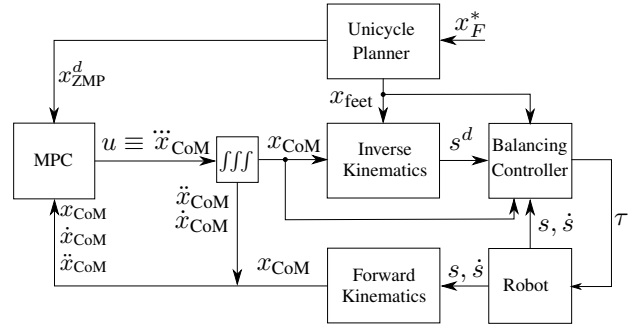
Unicycle Planner

$x_F^*$

$x_{\text{ZMP}}^d$

$x_{\text{feet}}$

MPC

$u \equiv \dddot{x}_{\text{CoM}}$

$\int\int\int$

$x_{\text{CoM}}$

Inverse Kinematics

$s^d$

Balancing Controller

$\ddot{x}_{\text{CoM}}$
$\dot{x}_{\text{CoM}}$

$x_{\text{CoM}}$
$\dot{x}_{\text{CoM}}$
$\ddot{x}_{\text{CoM}}$

$s, \dot{s}$

$\tau$

$x_{\text{CoM}}$

Forward Kinematics

$s, \dot{s}$

Robot